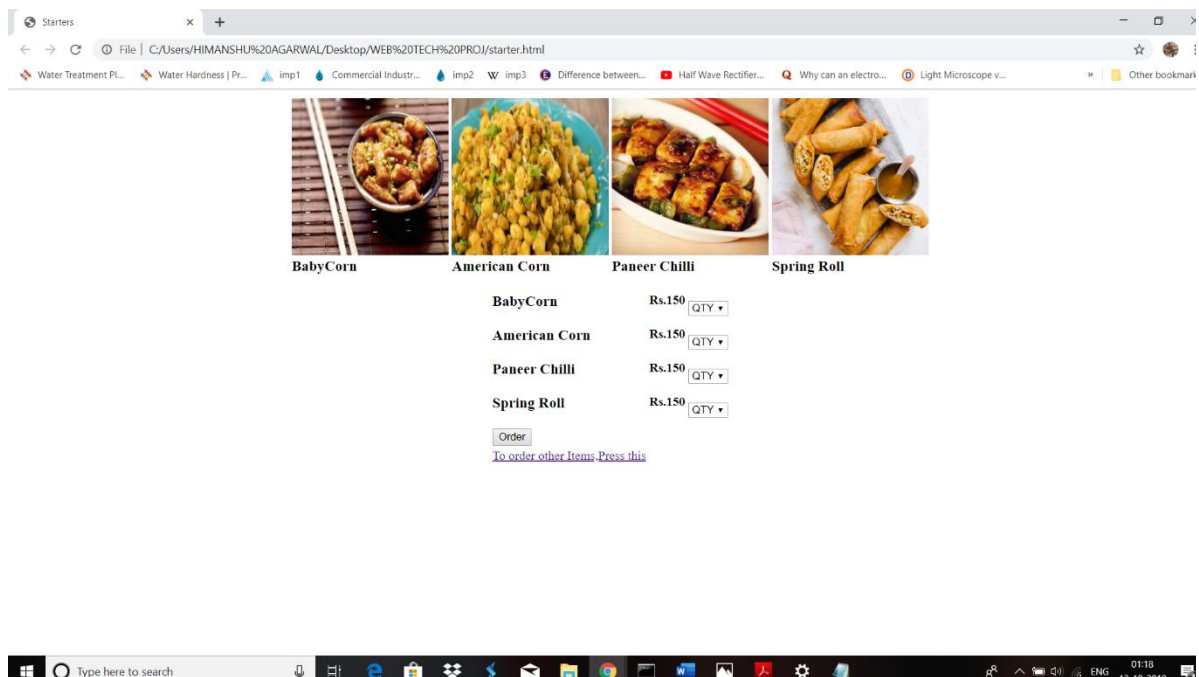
Starters

File | C:/Users/HIMANSHU%20AGARWAL/Desktop/WEB%20TECH%20PROJ/starter.html

Water Treatment Pl... Water Hardness | Pr... imp1 Commercial Industr... imp2 imp3 Difference between... Half Wave Rectifier... Why can an electro... Light Microscope v... » Other bookmark

BabyCorn American Corn Paneer Chilli Spring Roll

| | | |
|---|---|---|
| BabyCorn | Rs.150 | QTY ▾ |
| American Corn | Rs.150 | QTY ▾ |
| Paneer Chilli | Rs.150 | QTY ▾ |
| Spring Roll | Rs.150 | QTY ▾ |

Order

To order other Items Press this

Type here to search

ENG 01:18